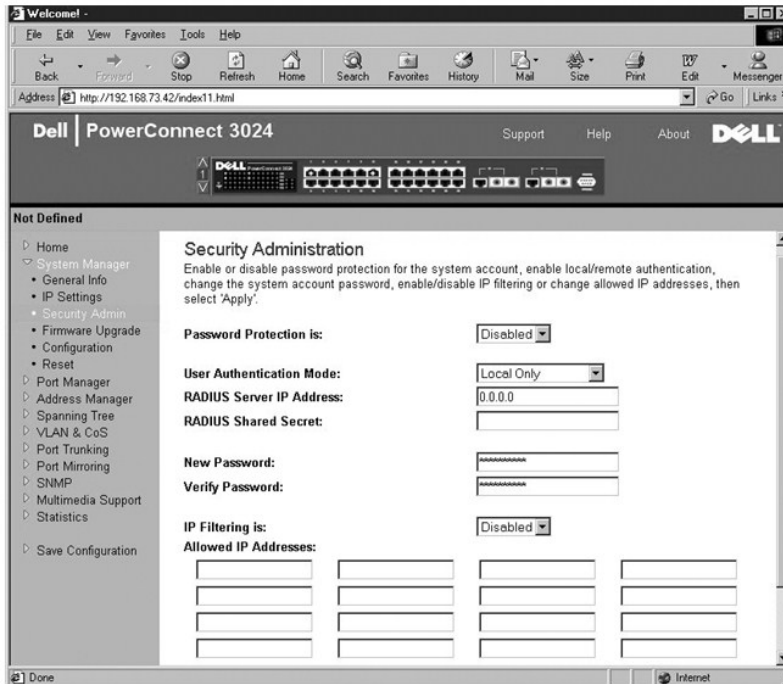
Welcome! -

File Edit View Favorites Tools Help

Back Forward Stop Refresh Home Search Favorites History Mail Size Print Edit Messenger

Address http://192.168.73.42/index11.html Go Links

Dell | PowerConnect 3024

Support Help About DELL

Not Defined

Home
System Manager
• General Info
• IP Settings
• Security Admin
• Firmware Upgrade
• Configuration
• Reset
Port Manager
Address Manager
Spanning Tree
VLAN & CoS
Port Trunking
Port Mirroring
SNMP
Multimedia Support
Statistics

Save Configuration

Security Administration

Enable or disable password protection for the system account, enable local/remote authentication, change the system account password, enable/disable IP filtering or change allowed IP addresses, then select 'Apply'.

Password Protection is: Disabled

User Authentication Mode: Local Only
RADIUS Server IP Address: 0.0.0.0
RADIUS Shared Secret:

New Password: **********
Verify Password: **********

IP Filtering is: Disabled
Allowed IP Addresses:

Done Internet